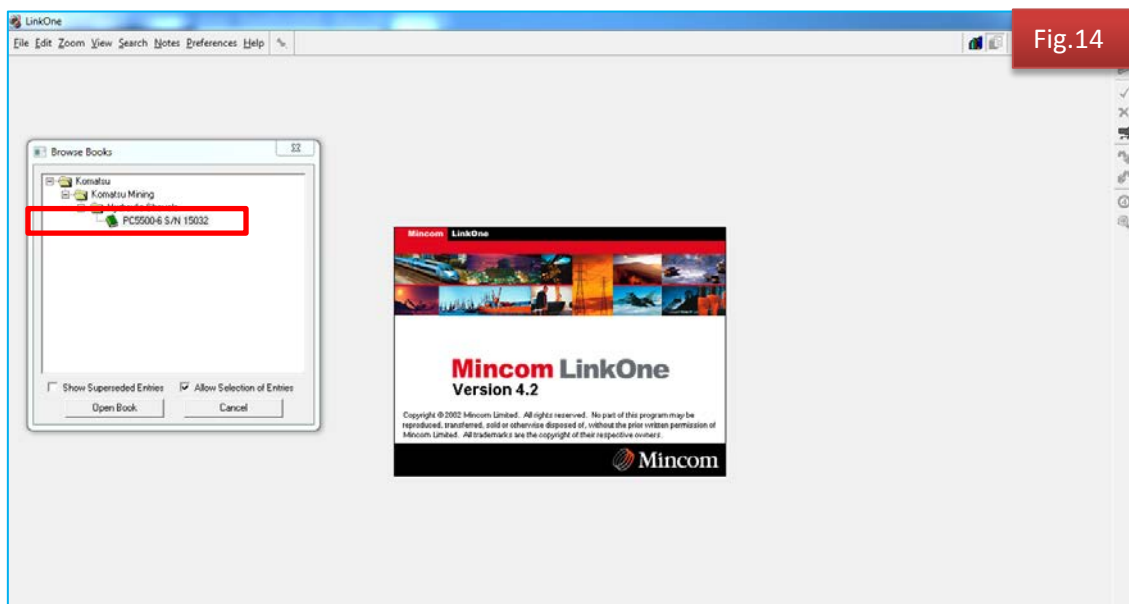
LinkOne

File Edit Zoom View Search Notes Preferences Help

Fig.14

Browse Books

Komatsu
Komatsu Mining
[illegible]
PC5500-6 S/N 15032

Show Superseded Entries
Allow Selection of Entries
Open Book
Cancel

Mincom LinkOne

Mincom LinkOne
Version 4.2

Copyright © 2002 Mincom Limited. All rights reserved. No part of this program may be reproduced, transferred, sold or otherwise disposed of, without the prior written permission of Mincom Limited. All trademarks are the copyright of their respective owners.

Mincom